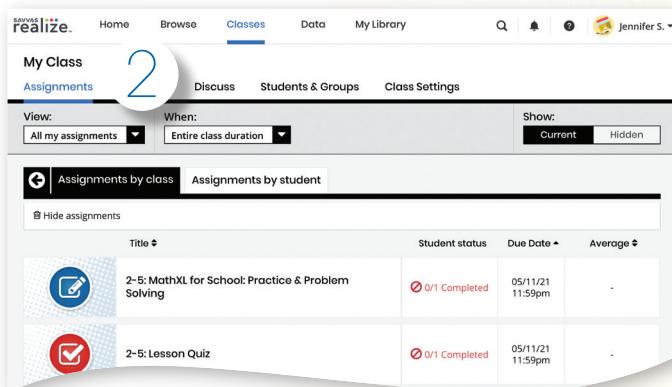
SAVVAS realize.

Home Browse Classes Data My Library

Jennifer S.

My Class

Assignments 2 Discuss Students & Groups Class Settings

View:
All my assignments

When:
Entire class duration

Show:
Current Hidden

Assignments by class Assignments by student

Hide assignments

| | Title | Student status | Due Date | Average |
|---|---|---|---|---|
| | 2-5: MathXL for School: Practice & Problem Solving | 0/1 Completed | 05/11/21 11:59pm | - |
| | 2-5: Lesson Quiz | 0/1 Completed | 05/11/21 11:59pm | - |